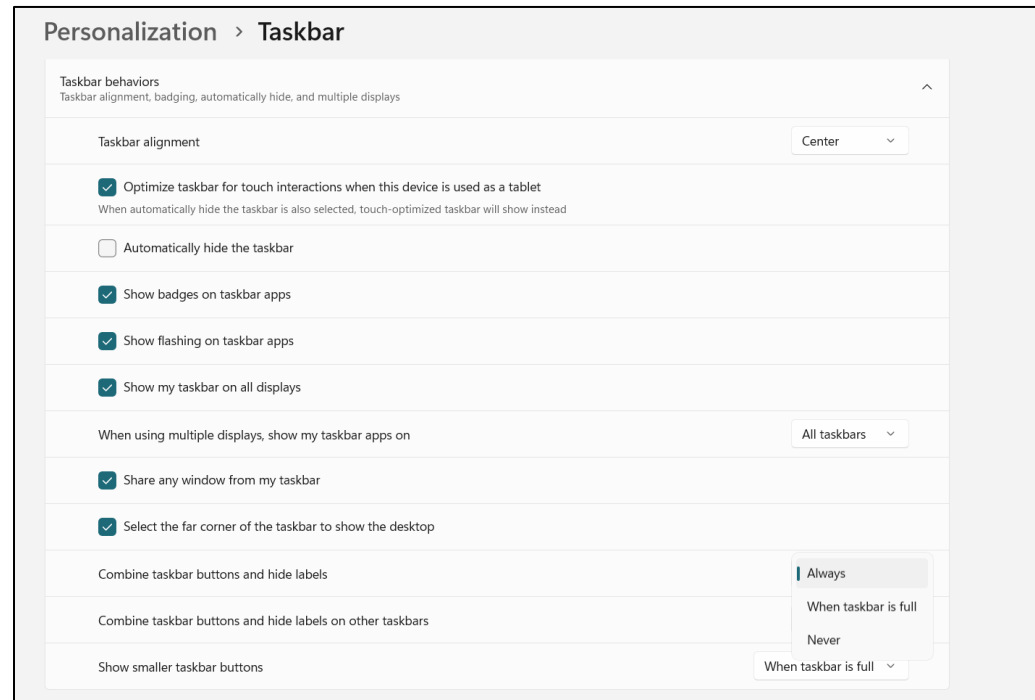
Personalization › Taskbar

Taskbar behaviors
Taskbar alignment, badging, automatically hide, and multiple displays

Taskbar alignment
Center

Optimize taskbar for touch interactions when this device is used as a tablet
When automatically hide the taskbar is also selected, touch-optimized taskbar will show instead

Automatically hide the taskbar

Show badges on taskbar apps

Show flashing on taskbar apps

Show my taskbar on all displays

When using multiple displays, show my taskbar apps on
All taskbars

Share any window from my taskbar

Select the far corner of the taskbar to show the desktop

Combine taskbar buttons and hide labels
Always
When taskbar is full
Never

Combine taskbar buttons and hide labels on other taskbars

Show smaller taskbar buttons
When taskbar is full